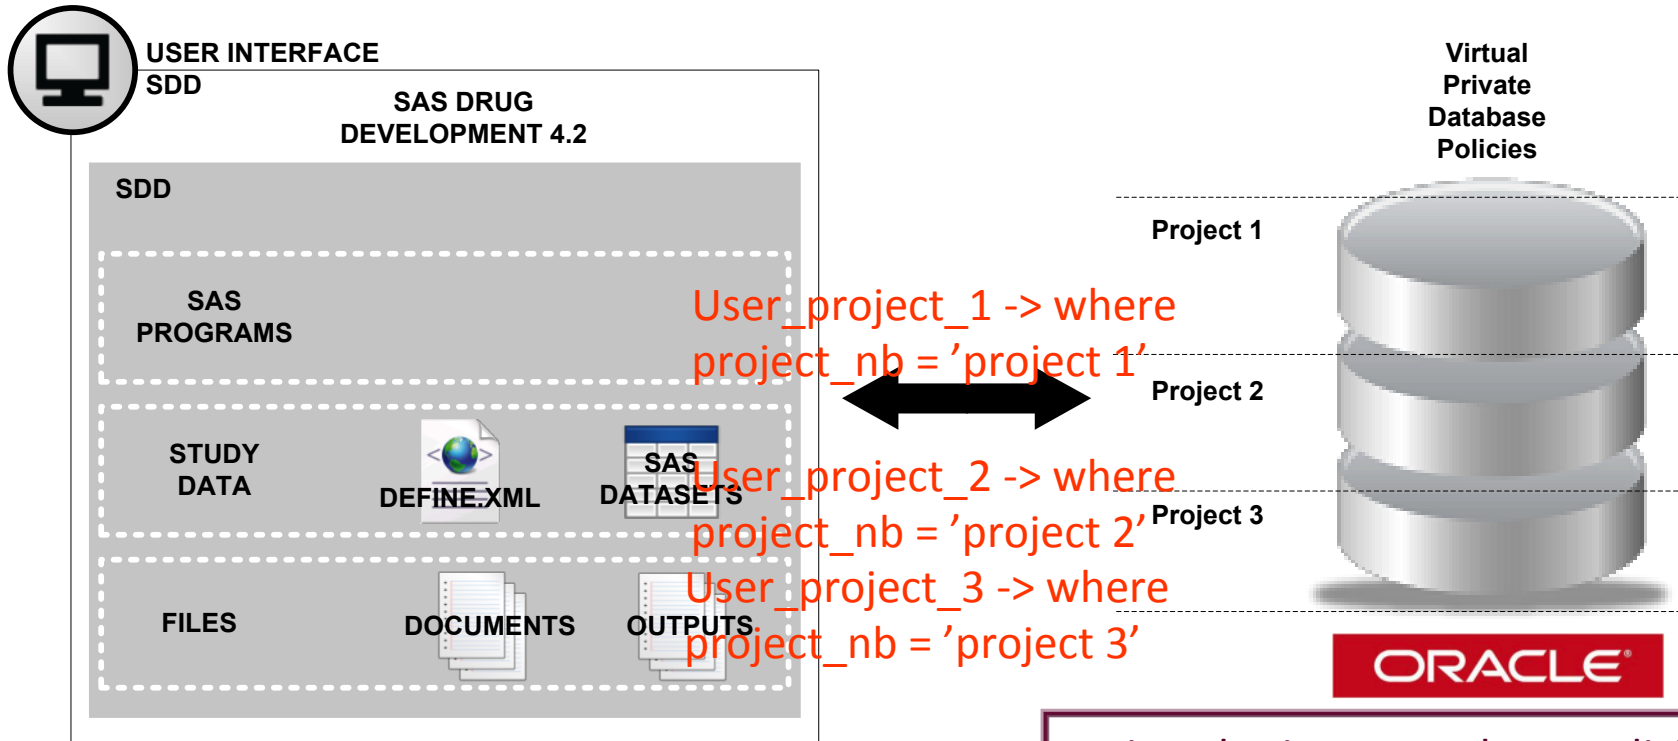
USER INTERFACE
SDD

SAS DRUG DEVELOPMENT 4.2

SDD

SAS PROGRAMS

STUDY DATA

DEFINE.XML

SAS DATASETS

FILES

DOCUMENTS

OUTPUTS

Virtual Private Database Policies

Project 1

Project 2

Project 3

User_project_1 -> where project_nb = 'project 1'

User_project_2 -> where project_nb = 'project 2'

User_project_3 -> where project_nb = 'project 3'

ORACLE